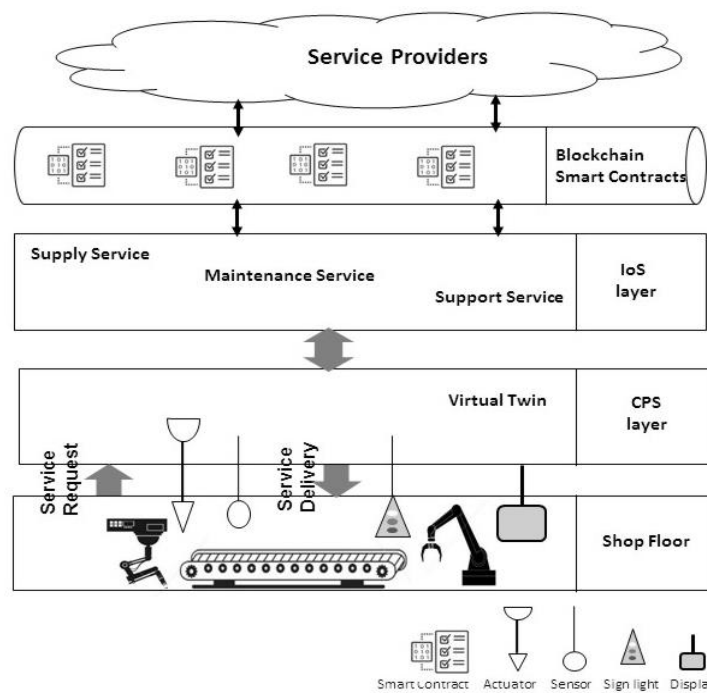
Service Providers

Blockchain Smart Contracts

Supply Service

Maintenance Service

Support Service

IoS layer

Virtual Twin

CPS layer

Service Request

Service Delivery

Shop Floor

Smart Contract Actuator Sensor Sign light Displa